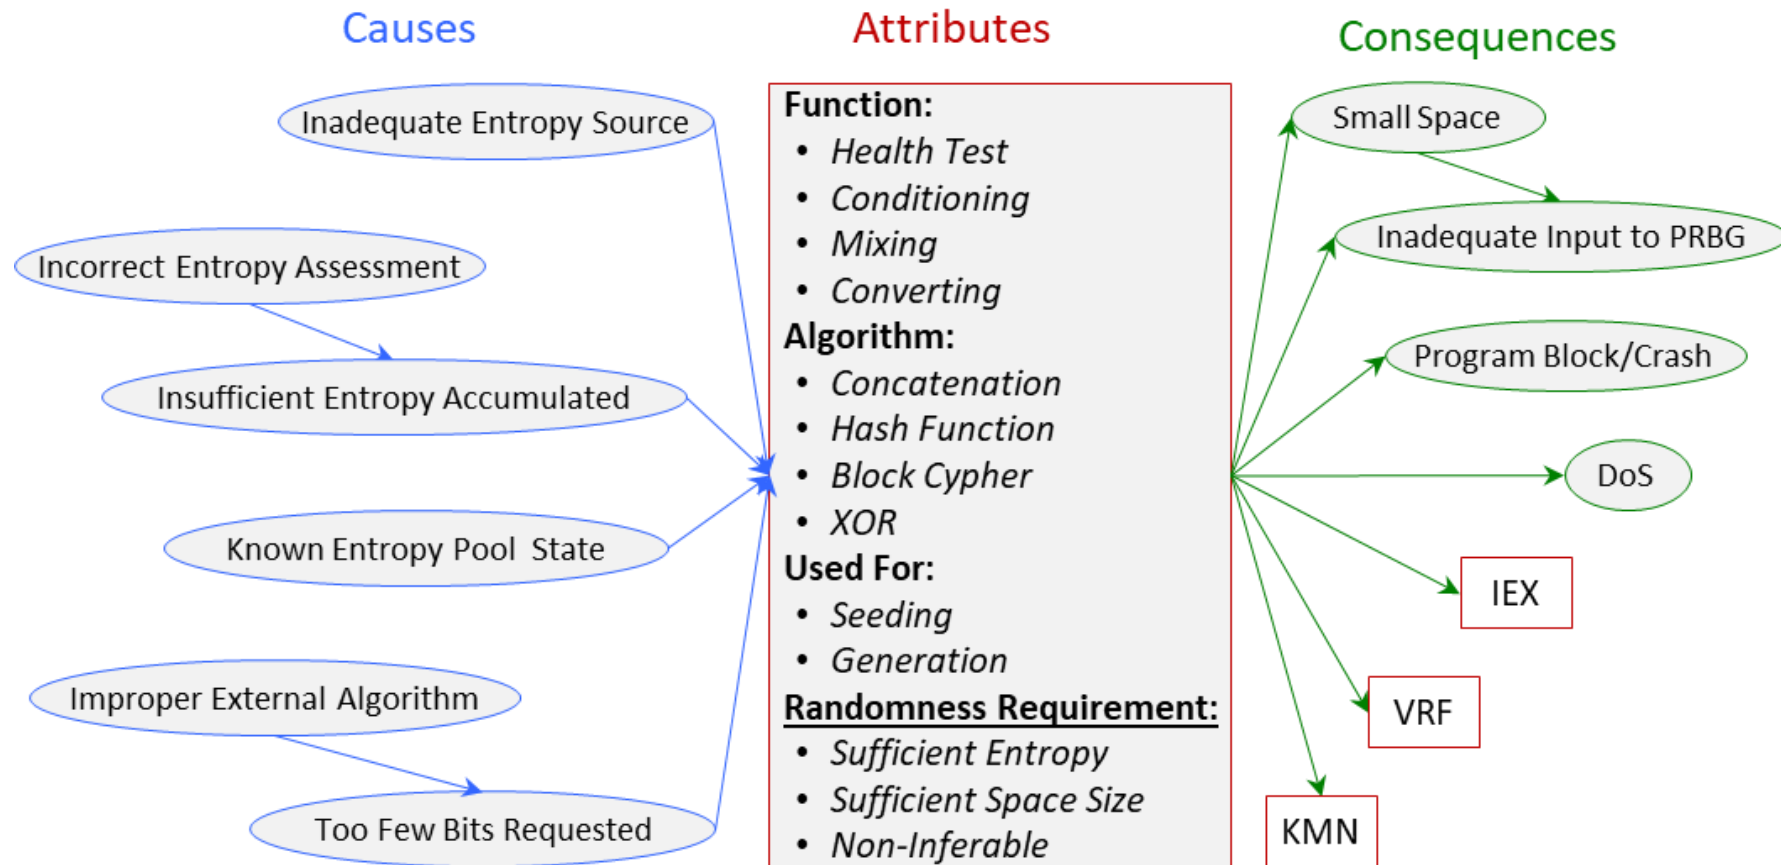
Causes

Attributes

Consequences

Inadequate Entropy Source

Incorrect Entropy Assessment

Insufficient Entropy Accumulated

Known Entropy Pool State

Improper External Algorithm

Too Few Bits Requested

**Function:**
- *Health Test*
- *Conditioning*
- *Mixing*
- *Converting*

**Algorithm:**
- *Concatenation*
- *Hash Function*
- *Block Cypher*
- *XOR*

**Used For:**
- *Seeding*
- *Generation*

**Randomness Requirement:**
- *Sufficient Entropy*
- *Sufficient Space Size*
- *Non-Inferable*

Small Space

Inadequate Input to PRBG

Program Block/Crash

DoS

IEX

VRF

KMN